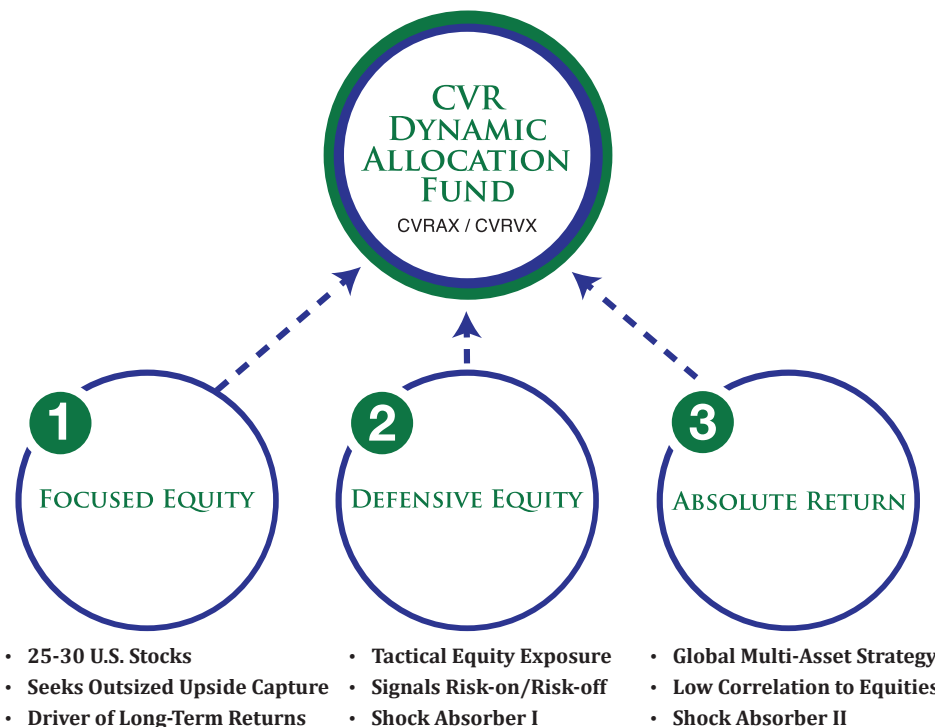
CVR
Dynamic
Allocation
Fund
CVRAX / CVRVX

1
Focused Equity

2
Defensive Equity

3
Absolute Return

• 25-30 U.S. Stocks
• Seeks Outsized Upside Capture
• Driver of Long-Term Returns

• Tactical Equity Exposure
• Signals Risk-on/Risk-off
• Shock Absorber I

• Global Multi-Asset Strategy
• Low Correlation to Equities
• Shock Absorber II